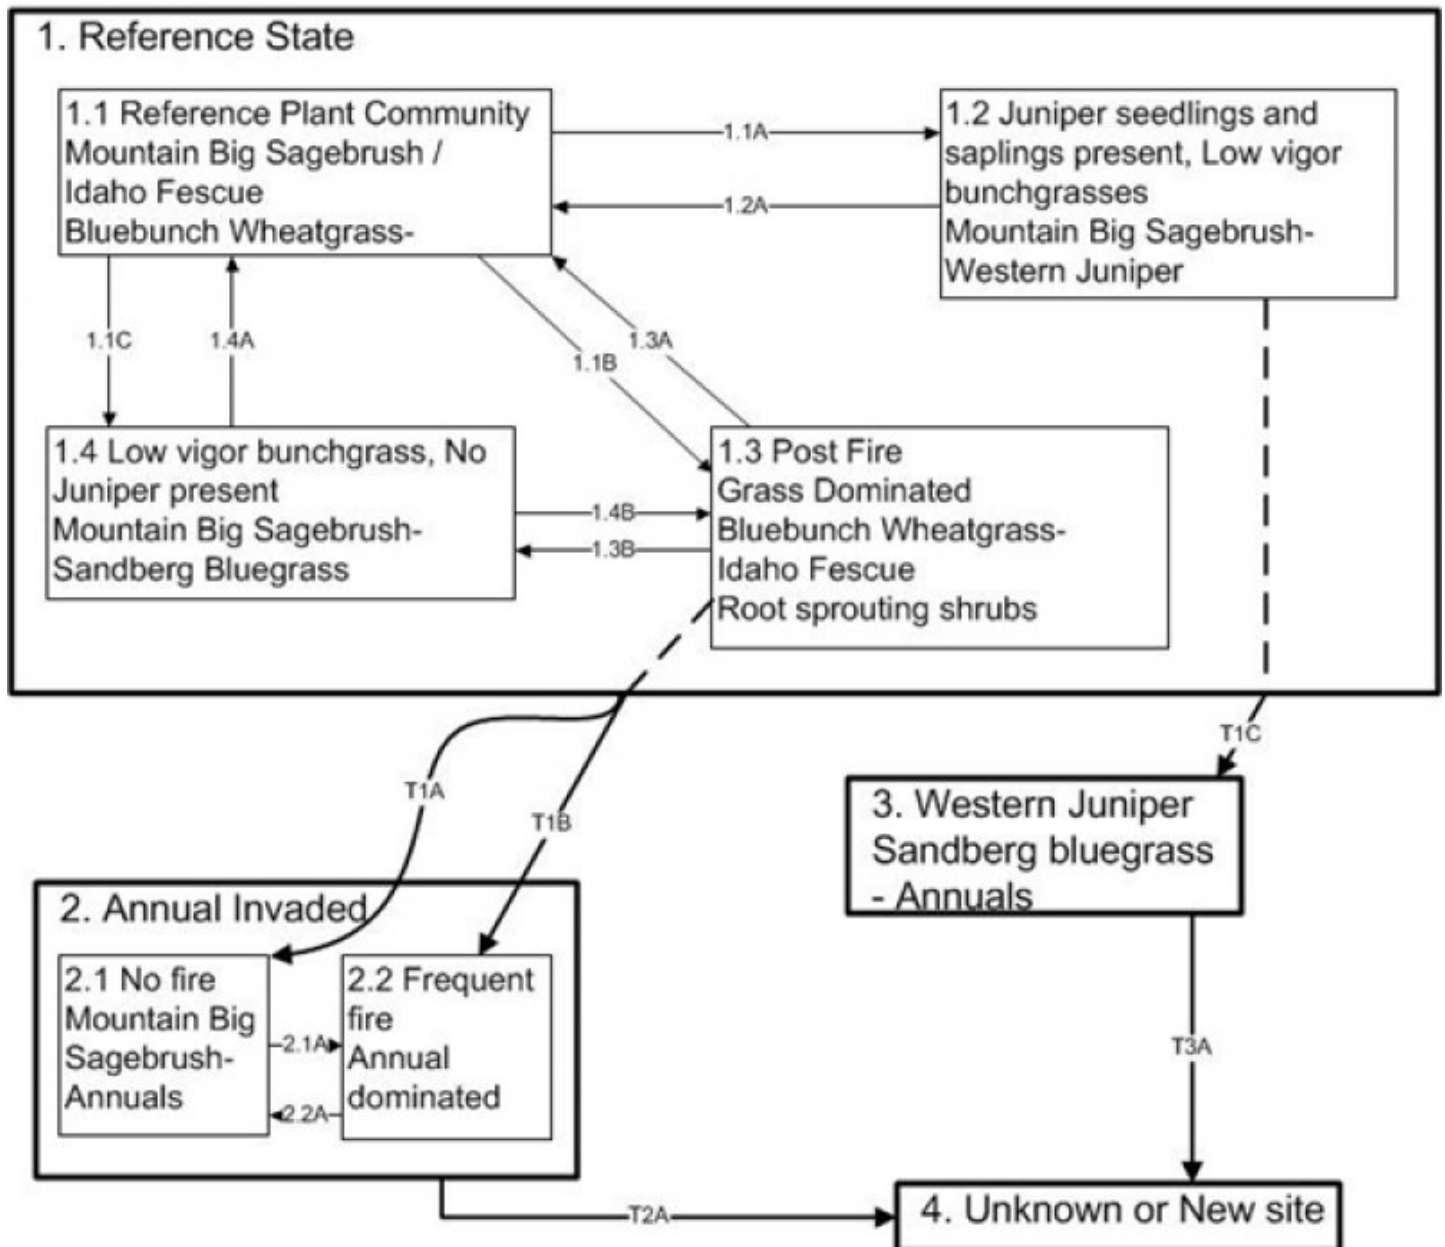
1. Reference State

1.1 Reference Plant Community
Mountain Big Sagebrush /
Idaho Fescue
Bluebunch Wheatgrass-

1.1A

1.2A

1.2 Juniper seedlings and saplings present, Low vigor bunchgrasses
Mountain Big Sagebrush-
Western Juniper

1.1C

1.4A

1.1B

1.3A

1.4 Low vigor bunchgrass, No Juniper present
Mountain Big Sagebrush-
Sandberg Bluegrass

1.4B

1.3B

1.3 Post Fire
Grass Dominated
Bluebunch Wheatgrass-
Idaho Fescue
Root sprouting shrubs

T1C

T1A

T1B

3. Western Juniper
Sandberg bluegrass
- Annuals

2. Annual Invaded

2.1 No fire
Mountain Big
Sagebrush-
Annuals

2.1A

2.2A

2.2 Frequent fire
Annual dominated

T3A

T2A

4. Unknown or New site